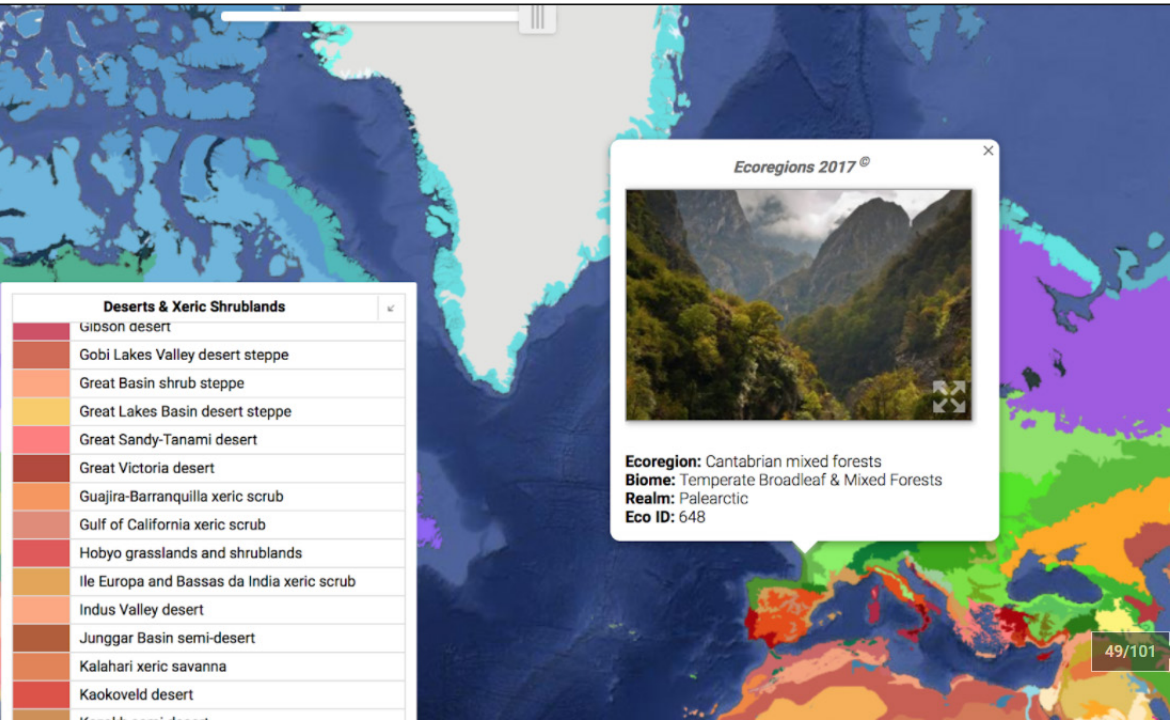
Deserts & Xeric Shrublands

Gibson desert
Gobi Lakes Valley desert steppe
Great Basin shrub steppe
Great Lakes Basin desert steppe
Great Sandy-Tanami desert
Great Victoria desert
Guajira-Barranquilla xeric scrub
Gulf of California xeric scrub
Hobyo grasslands and shrublands
Ile Europa and Bassas da India xeric scrub
Indus Valley desert
Junggar Basin semi-desert
Kalahari xeric savanna
Kaokoveld desert
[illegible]

Ecoregions 2017 ©

Ecoregion: Cantabrian mixed forests
Biome: Temperate Broadleaf & Mixed Forests
Realm: Palearctic
Eco ID: 648

49/101